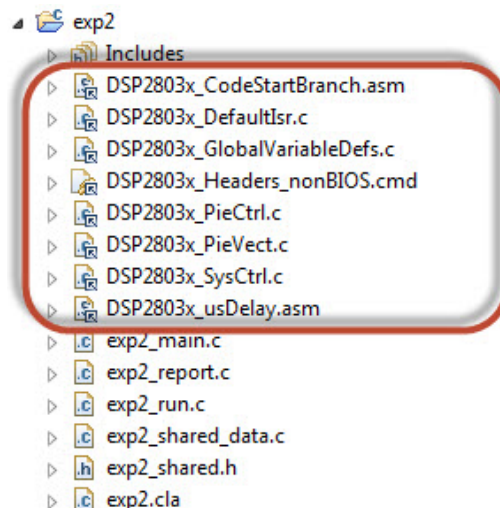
exp2
Includes
DSP2803x_CodeStartBranch.asm
DSP2803x_DefaultIsr.c
DSP2803x_GlobalVariableDefs.c
DSP2803x_Headers_nonBIOS.cmd
DSP2803x_PieCtrl.c
DSP2803x_PieVect.c
DSP2803x_SysCtrl.c
DSP2803x_usDelay.asm
exp2_main.c
exp2_report.c
exp2_run.c
exp2_shared_data.c
exp2_shared.h
exp2.cla